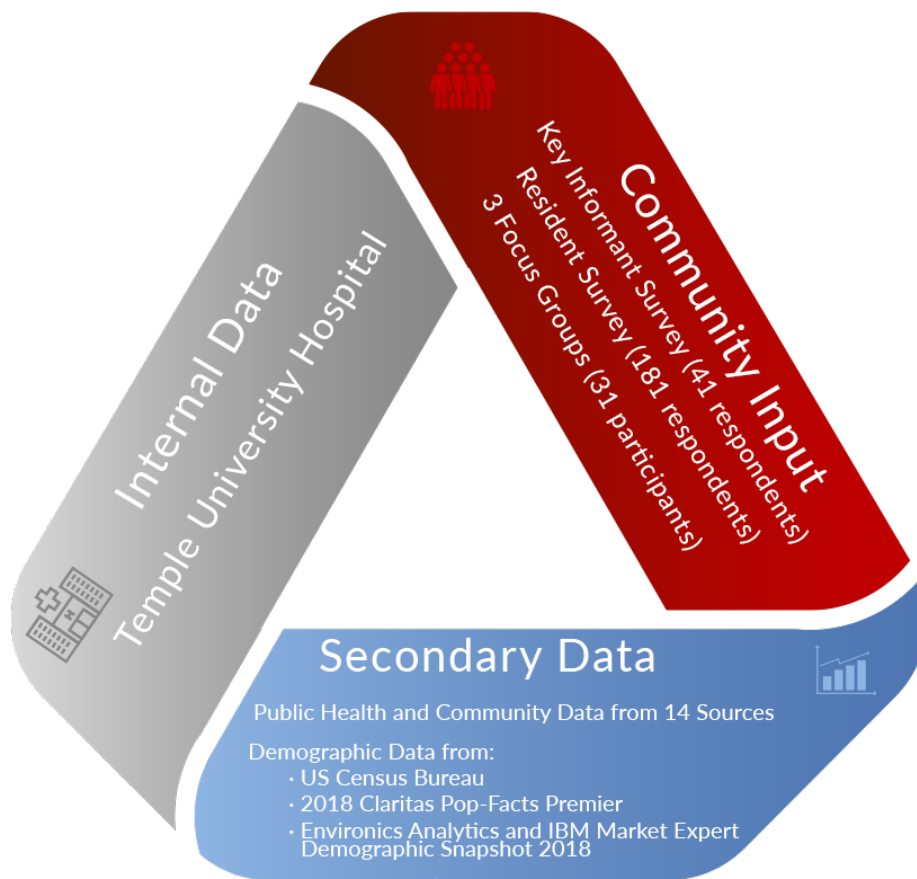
Community Input
Key Informant Survey (41 respondents)
Resident Survey (181 respondents)
3 Focus Groups (31 participants)

Internal Data
Temple University Hospital

Secondary Data
Public Health and Community Data from 14 Sources

Demographic Data from:
· US Census Bureau
· 2018 Claritas Pop-Facts Premier
· Environics Analytics and IBM Market Expert Demographic Snapshot 2018